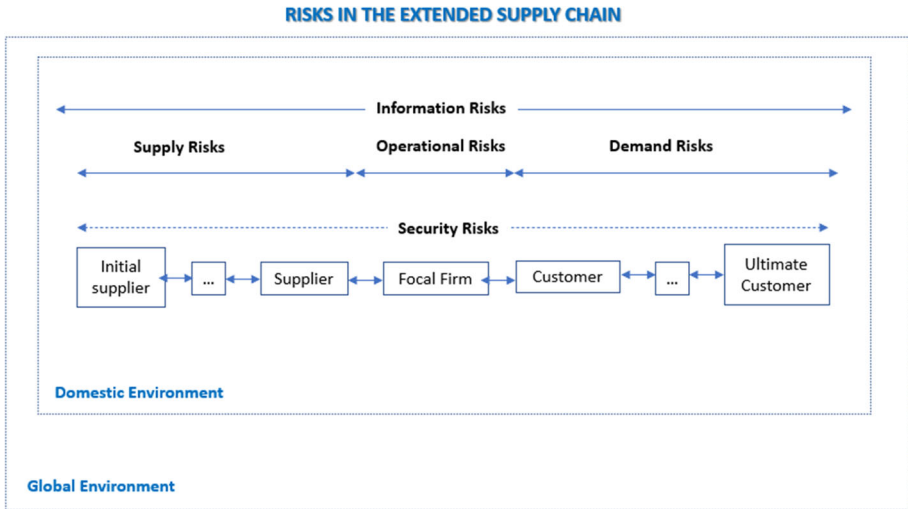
RISKS IN THE EXTENDED SUPPLY CHAIN

Information Risks

Supply Risks

Operational Risks

Demand Risks

Security Risks

Initial supplier

...

Supplier

Focal Firm

Customer

...

Ultimate Customer

Domestic Environment

Global Environment